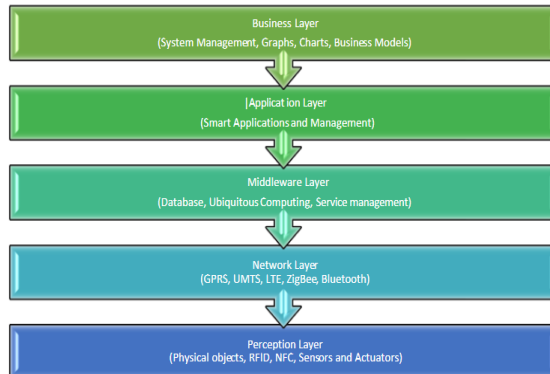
Business Layer
(System Management, Graphs, Charts, Business Models)

|Application Layer
(Smart Applications and Management)

Middleware Layer
(Database, Ubiquitous Computing, Service management)

Network Layer
(GPRS, UMTS, LTE, ZigBee, Bluetooth)

Perception Layer
(Physical objects, RFID, NFC, Sensors and Actuators)